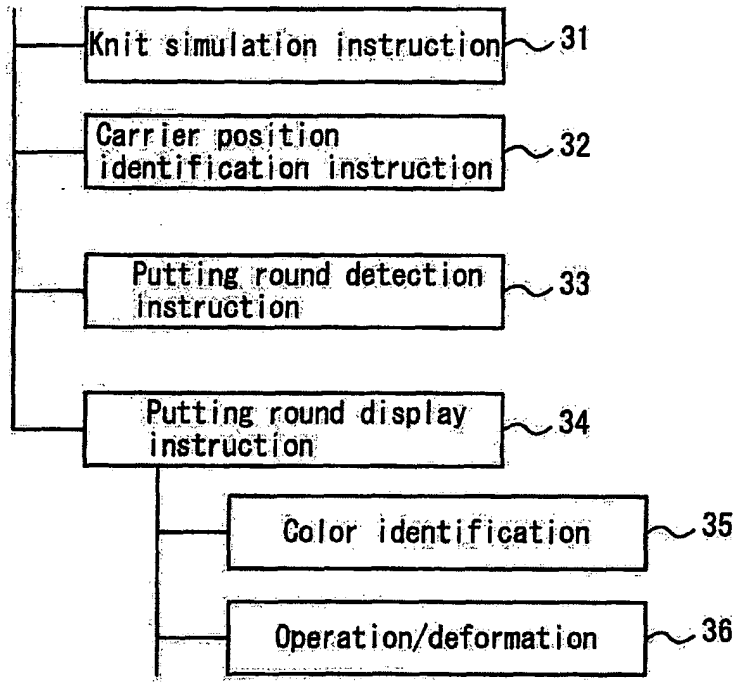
Knit simulation instruction
31

Carrier position identification instruction
32

Putting round detection instruction
33

Putting round display instruction
34

Color identification
35

Operation/deformation
36